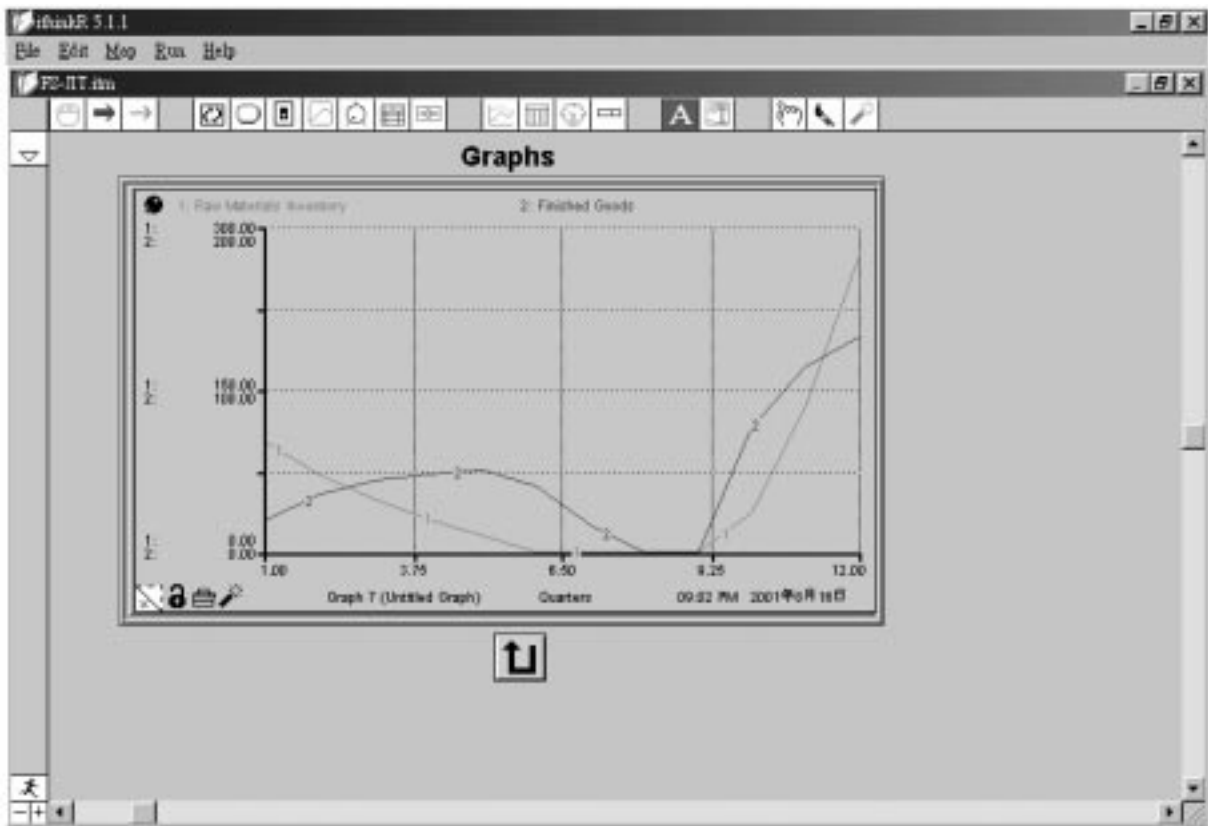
ithinkR 5.1.1

File Edit Map Run Help

FS-JIT.itm

A

Graphs

1: Raw Materials Inventory 2: Finished Goods

1: 300.00
2: 200.00

1: 150.00
2: 100.00

1: 0.00
2: 0.00

1.00 3.75 6.50 9.25 12.00

Graph 7 (Untitled Graph) Quarters 09:02 PM 2001年6月16日